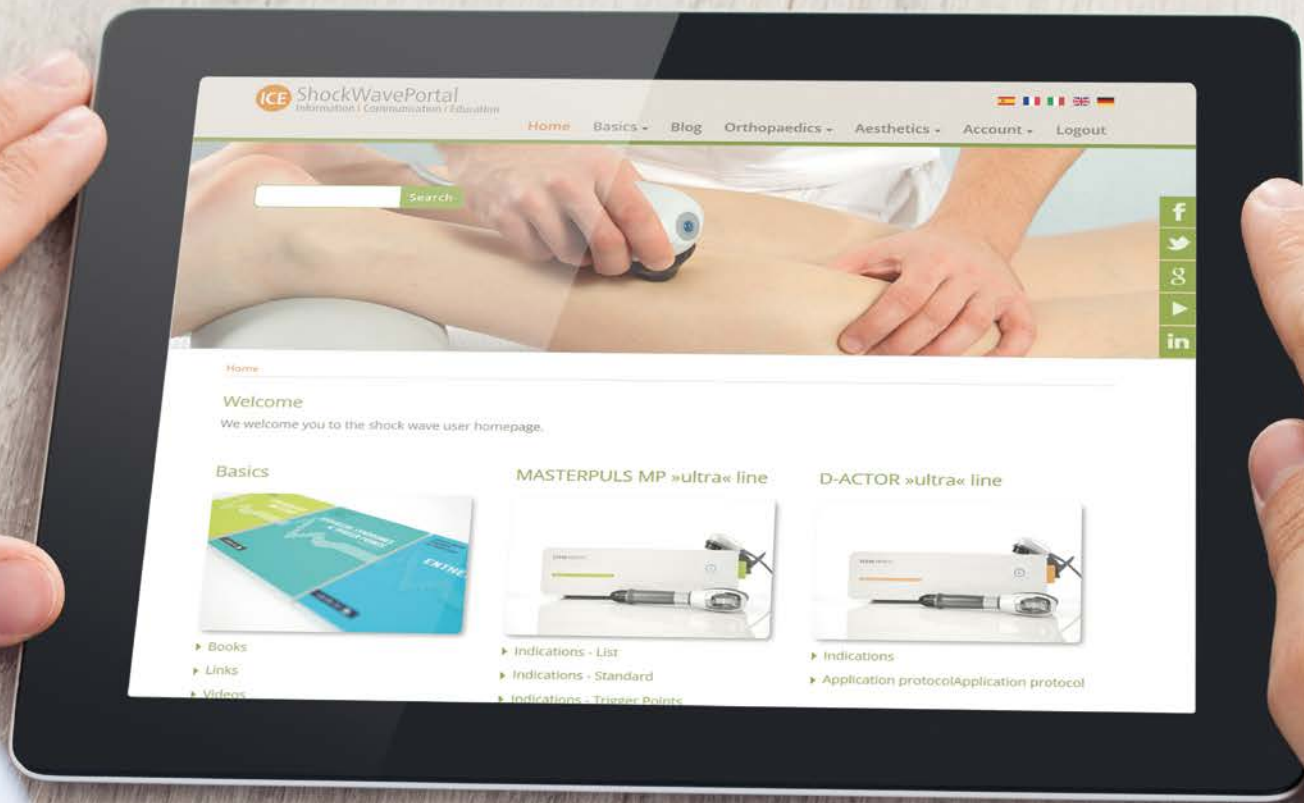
ICE ShockWavePortal
Information | Communication | Education

Home Basics Blog Orthopaedics Aesthetics Account Logout

Search

f
in

Home

Welcome
We welcome you to the shock wave user homepage.

Basics

Books
Links
Videos

MASTERPULS MP »ultra« line

Indications - List
Indications - Standard
Indications - Trigger Points

D-ACTOR »ultra« line

Indications
Application protocolApplication protocol